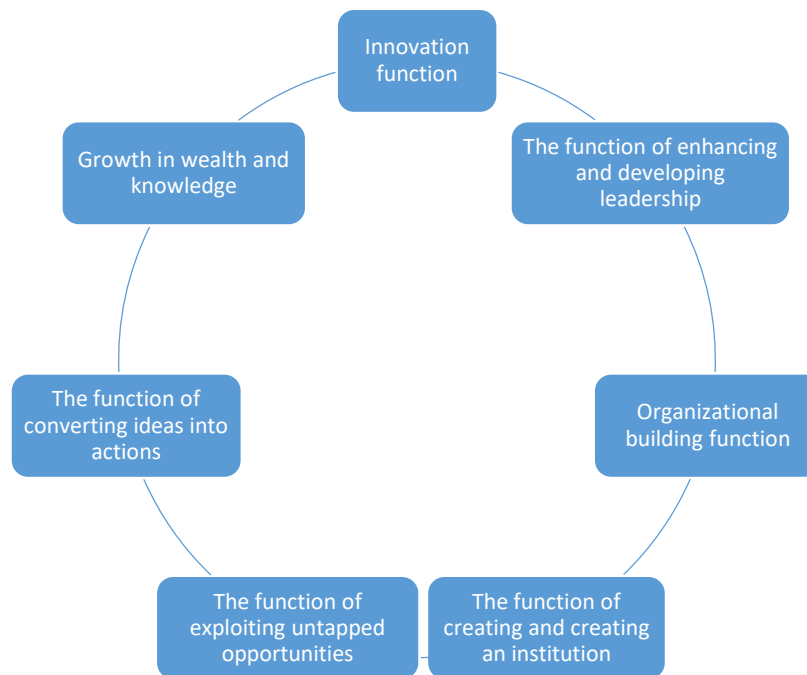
Innovation function

The function of enhancing and developing leadership

Organizational building function

The function of creating and creating an institution

The function of exploiting untapped opportunities

The function of converting ideas into actions

Growth in wealth and knowledge